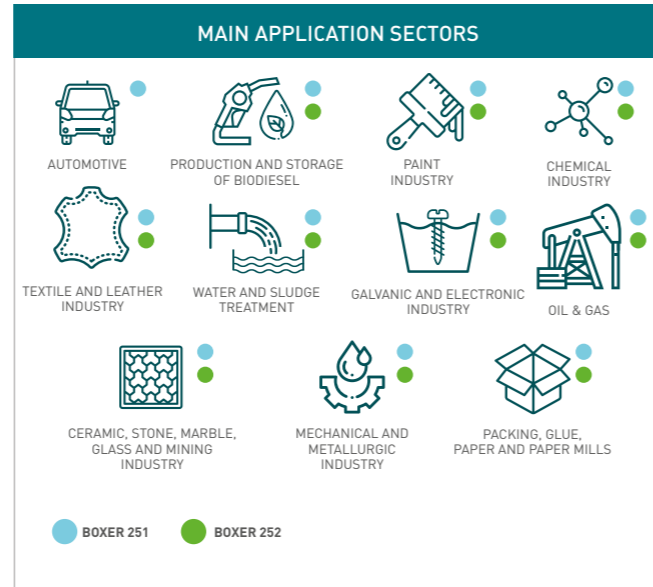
MAIN APPLICATION SECTORS

AUTOMOTIVE

PRODUCTION AND STORAGE OF BIODIESEL

PAINT INDUSTRY

CHEMICAL INDUSTRY

TEXTILE AND LEATHER INDUSTRY

WATER AND SLUDGE TREATMENT

GALVANIC AND ELECTRONIC INDUSTRY

OIL & GAS

CERAMIC, STONE, MARBLE, GLASS AND MINING INDUSTRY

MECHANICAL AND METALLURGIC INDUSTRY

PACKING, GLUE, PAPER AND PAPER MILLS

BOXER 251

BOXER 252